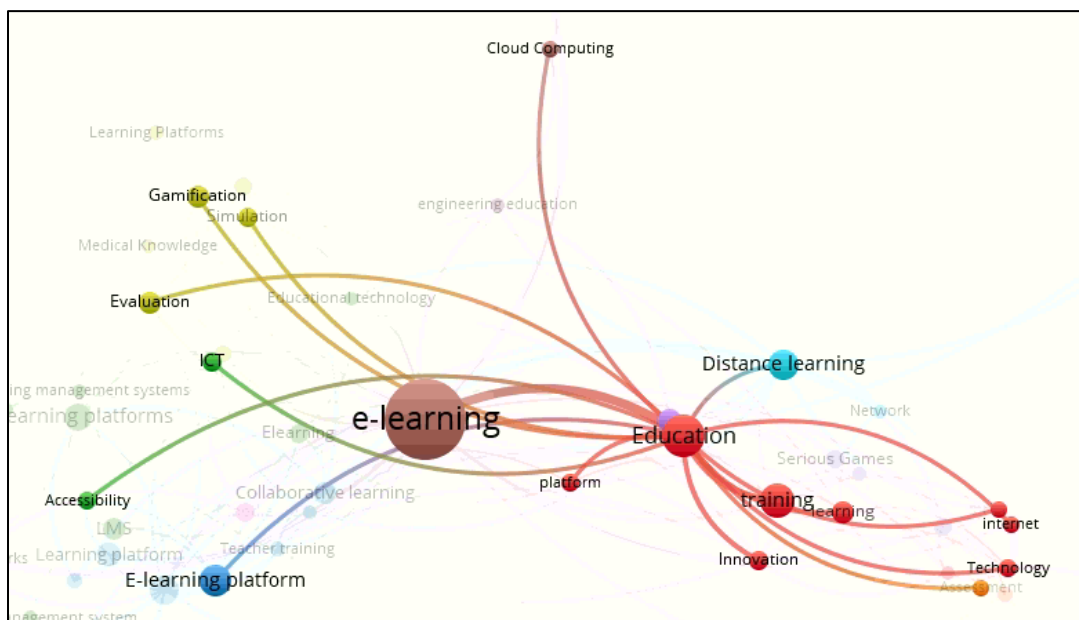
Cloud Computing
Learning Platforms
Gamification
Simulation
engineering education
Medical Knowledge
Evaluation
Educational technology
ICT
ing management systems
earning platforms
Distance learning
Network
e-learning
Elearning
Education
Serious Games
Accessibility
platform
Collaborative learning
training
learning
internet
LMS
Learning platform
rks
Teacher training
Innovation
Technology
Assessment
E-learning platform
agement system